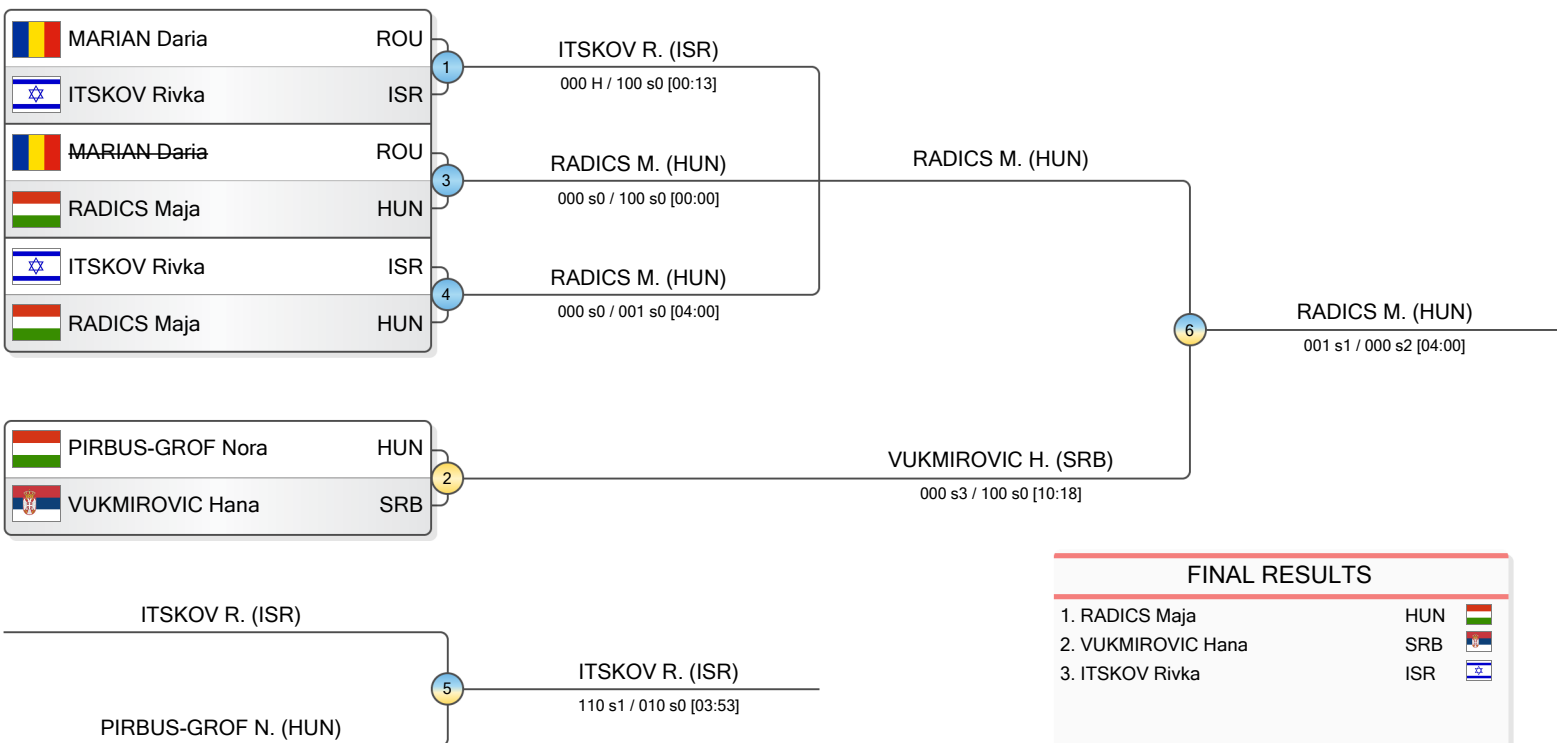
MARIAN Daria ROU
ITSKOV Rivka ISR
1
ITSKOV R. (ISR)
000 H / 100 s0 [00:13]

MARIAN Daria ROU
RADICS Maja HUN
3
RADICS M. (HUN)
000 s0 / 100 s0 [00:00]

RADICS M. (HUN)

ITSKOV Rivka ISR
RADICS Maja HUN
4
RADICS M. (HUN)
000 s0 / 001 s0 [04:00]

6
RADICS M. (HUN)
001 s1 / 000 s2 [04:00]

PIRBUS-GROF Nora HUN
VUKMIROVIC Hana SRB
2
VUKMIROVIC H. (SRB)
000 s3 / 100 s0 [10:18]

FINAL RESULTS
1. RADICS Maja HUN
2. VUKMIROVIC Hana SRB
3. ITSKOV Rivka ISR

ITSKOV R. (ISR)
5
ITSKOV R. (ISR)
110 s1 / 010 s0 [03:53]
PIRBUS-GROF N. (HUN)